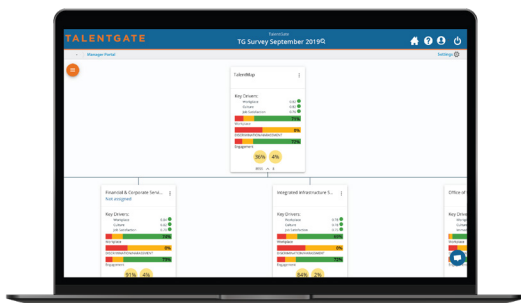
TALENTGATE

TalentGate

TG Survey September 2019

Manager Portal

Settings

TalentMap

Key Drivers:

Workplace

Culture

Job Satisfaction

Workplace

Engagement

36%

4%

Financial & Corporate Servi...

Not assigned

Key Drivers:

Workplace

Culture

Job Satisfaction

Workplace

Engagement

31%

4%

Integrated Infrastructure S...

Key Drivers:

Workplace

Culture

Job Satisfaction

Workplace

Engagement

64%

2%

Office of

Key Driv

Workplace

Engagement